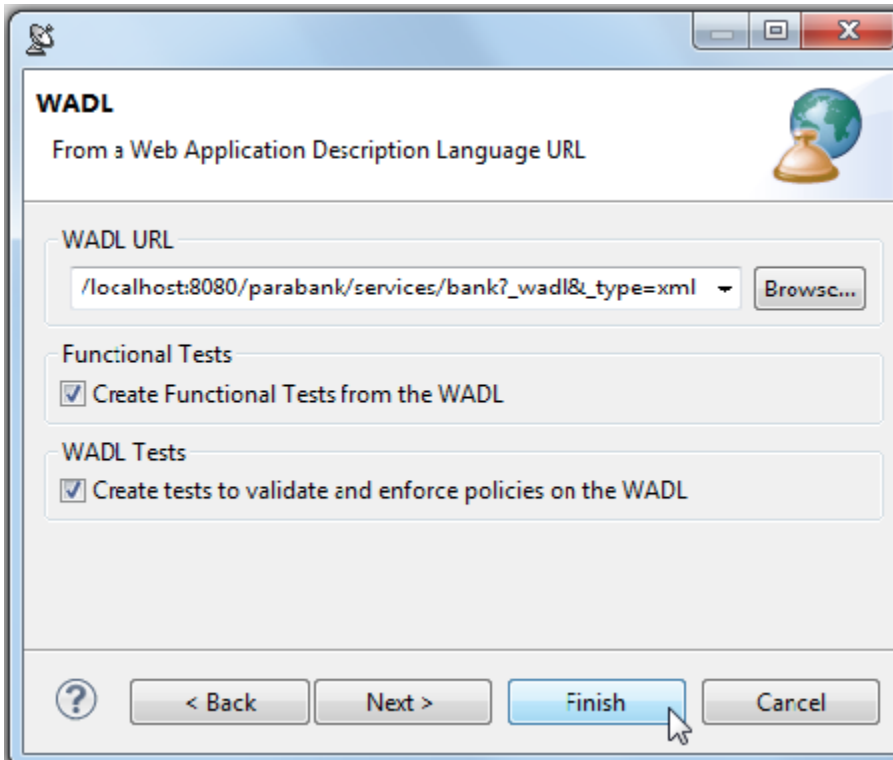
WADL

From a Web Application Description Language URL

WADL URL

/localhost:8080/parabank/services/bank?_wadl&_type=xml

Browse...

Functional Tests

Create Functional Tests from the WADL

WADL Tests

Create tests to validate and enforce policies on the WADL

?

< Back

Next >

Finish

Cancel